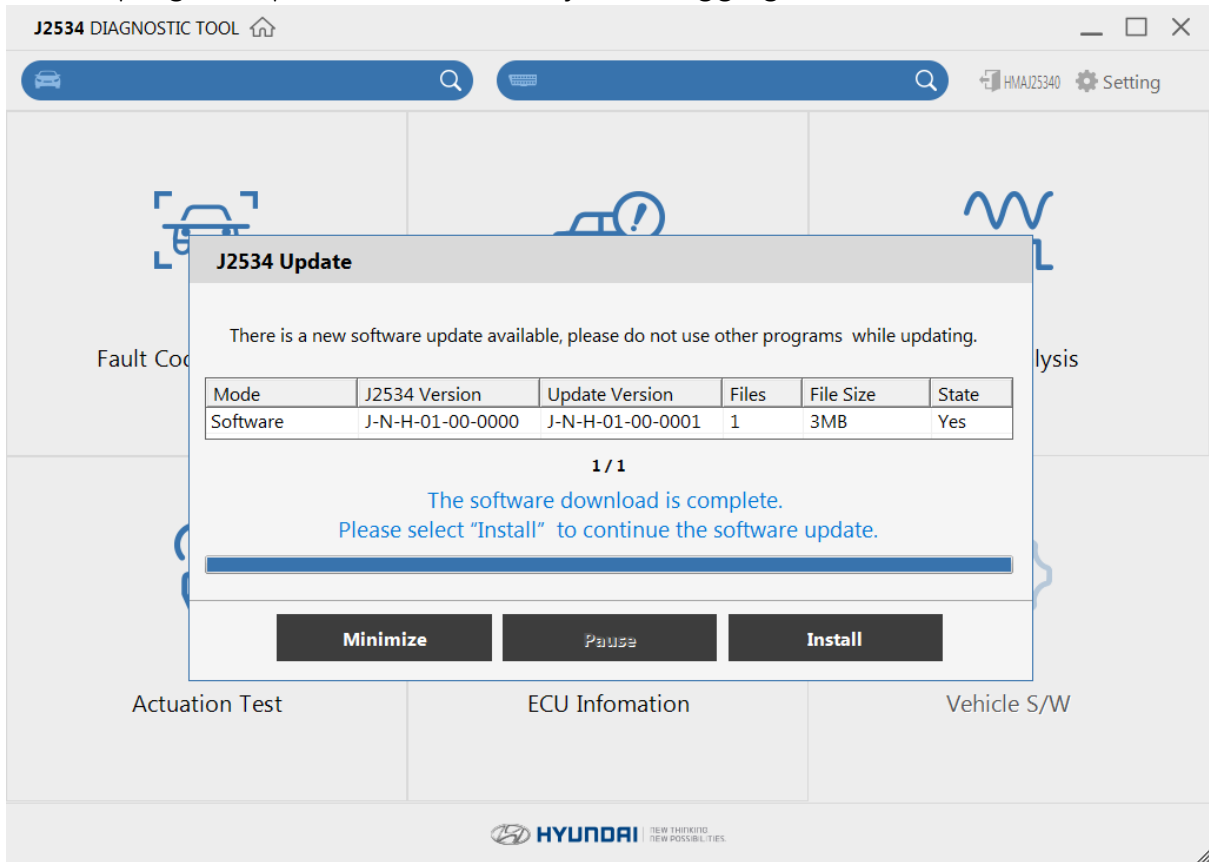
J2534 DIAGNOSTIC TOOL

HMAJ25340 Setting

Fault Cod

lysis

J2534 Update

There is a new software update available, please do not use other programs while updating.

| Mode | J2534 Version | Update Version | Files | File Size | State |
|---|---|---|---|---|---|
| Software | J-N-H-01-00-0000 | J-N-H-01-00-0001 | 1 | 3MB | Yes |

1 / 1

The software download is complete.
Please select "Install" to continue the software update.

Minimize Pause Install

Actuation Test

ECU Infomation

Vehicle S/W

HYUNDAI NEW THINKING NEW POSSIBILITIES.